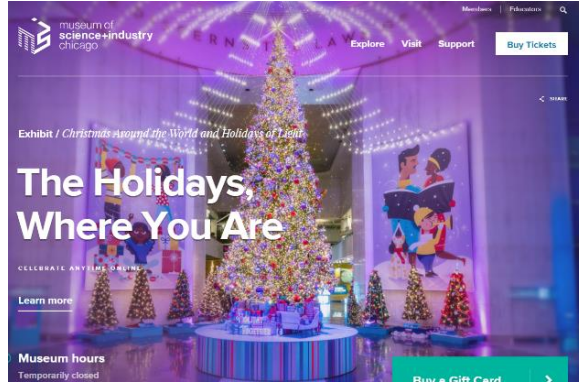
museum of science+industry chicago

Members | Educators

Explore Visit Support Buy Tickets

ERNST & LAW

SHARE

Exhibit / Christmas Around the World and Holidays of Light

The Holidays, Where You Are

CELEBRATE ANYTIME ONLINE

Learn more

Museum hours
Temporarily closed

Buy a Gift Card